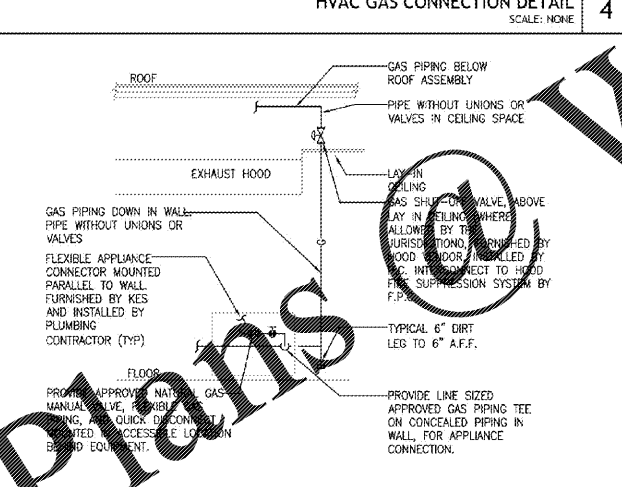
HVAC GAS CONNECTION DETAIL
SCALE: NONE
4

ROOF

GAS PIPING BELOW ROOF ASSEMBLY

PIPE WITHOUT UNIONS OR VALVES IN CEILING SPACE

EXHAUST HOOD

LAY-IN CEILING

GAS SHUT-OFF VALVE, ABOVE LAY IN CEILING WHERE ALLOWED BY THE JURISDICTION, FURNISHED BY HOOD VENDOR, INSTALLED BY P.C. INTERCONNECT TO HOOD FIRE SUPPRESSION SYSTEM BY F.P.S.

GAS PIPING DOWN IN WALL. PIPE WITHOUT UNIONS OR VALVES

FLEXIBLE APPLIANCE CONNECTOR MOUNTED PARALLEL TO WALL. FURNISHED BY KES AND INSTALLED BY PLUMBING CONTRACTOR (TYP)

TYPICAL 6" DIRT LEG TO 6" A.F.F.

FLOOR

PROVIDE APPROVED NATURAL GAS MANUAL VALVE, FLEXIBLE PIPING, AND QUICK DISCONNECT MOUNTED IN ACCESSIBLE LOCATION BEHIND EQUIPMENT.

PROVIDE LINE SIZED APPROVED GAS PIPING TEE ON CONCEALED PIPING IN WALL, FOR APPLIANCE CONNECTION.

Plans